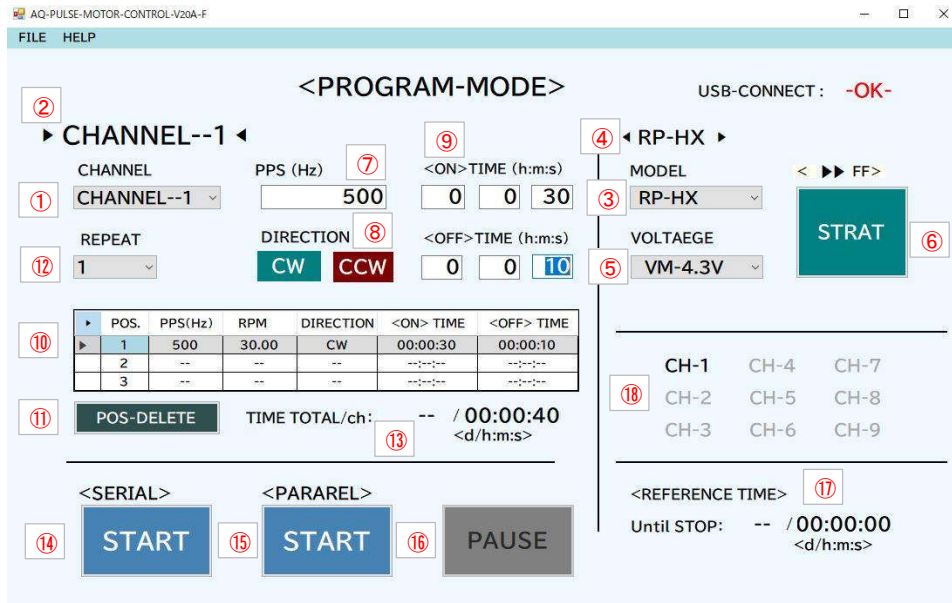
AQ-PULSE-MOTOR-CONTROL-V20A-F

FILE HELP

<PROGRAM-MODE>

USB-CONNECT : -OK-

②

CHANNEL--1

⑨

④ RP-HX

CHANNEL

PPS (Hz) ⑦

<ON>TIME (h:m:s)

MODEL

< ▶▶ FF>

① CHANNEL--1

500

0 0 30

③ RP-HX

STRAT ⑥

REPEAT

DIRECTION ⑧

<OFF>TIME (h:m:s)

VOLTAEGE

⑫ 1

CW CCW

0 0 10

⑤ VM-4.3V

⑩

| ▸ | POS. | PPS(Hz) | RPM | DIRECTION | <ON> TIME | <OFF> TIME |
|---|---|---|---|---|---|---|
| ▶ | 1 | 500 | 30.00 | CW | 00:00:30 | 00:00:10 |
| | 2 | -- | -- | -- | --:--:-- | --:--:-- |
| | 3 | -- | -- | -- | --:--:-- | --:--:-- |

CH-1 CH-4 CH-7

⑱ CH-2 CH-5 CH-8

CH-3 CH-6 CH-9

⑪ POS-DELETE

TIME TOTAL/ch: -- / 00:00:40 <d/h:m:s>

⑬

<SERIAL>

<PARAREL>

<REFERENCE TIME> ⑰

⑭ START ⑮ START ⑯ PAUSE

Until STOP: -- / 00:00:00 <d/h:m:s>